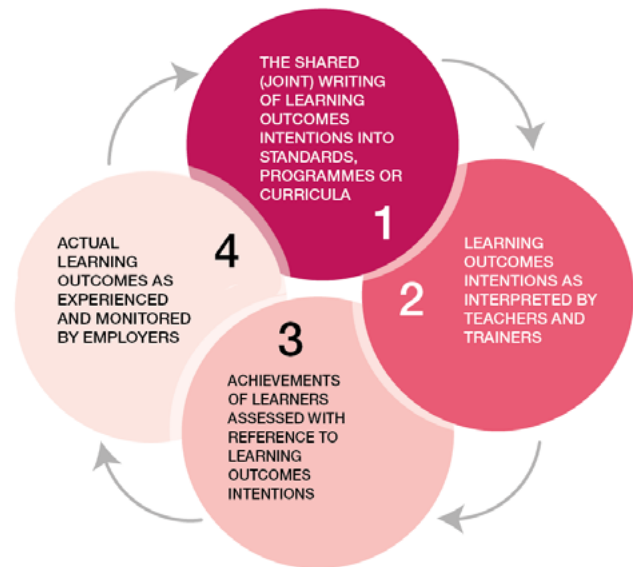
THE SHARED (JOINT) WRITING OF LEARNING OUTCOMES INTENTIONS INTO STANDARDS, PROGRAMMES OR CURRICULA

1

LEARNING OUTCOMES INTENTIONS AS INTERPRETED BY TEACHERS AND TRAINERS

2

3

ACHIEVEMENTS OF LEARNERS ASSESSED WITH REFERENCE TO LEARNING OUTCOMES INTENTIONS

4

ACTUAL LEARNING OUTCOMES AS EXPERIENCED AND MONITORED BY EMPLOYERS